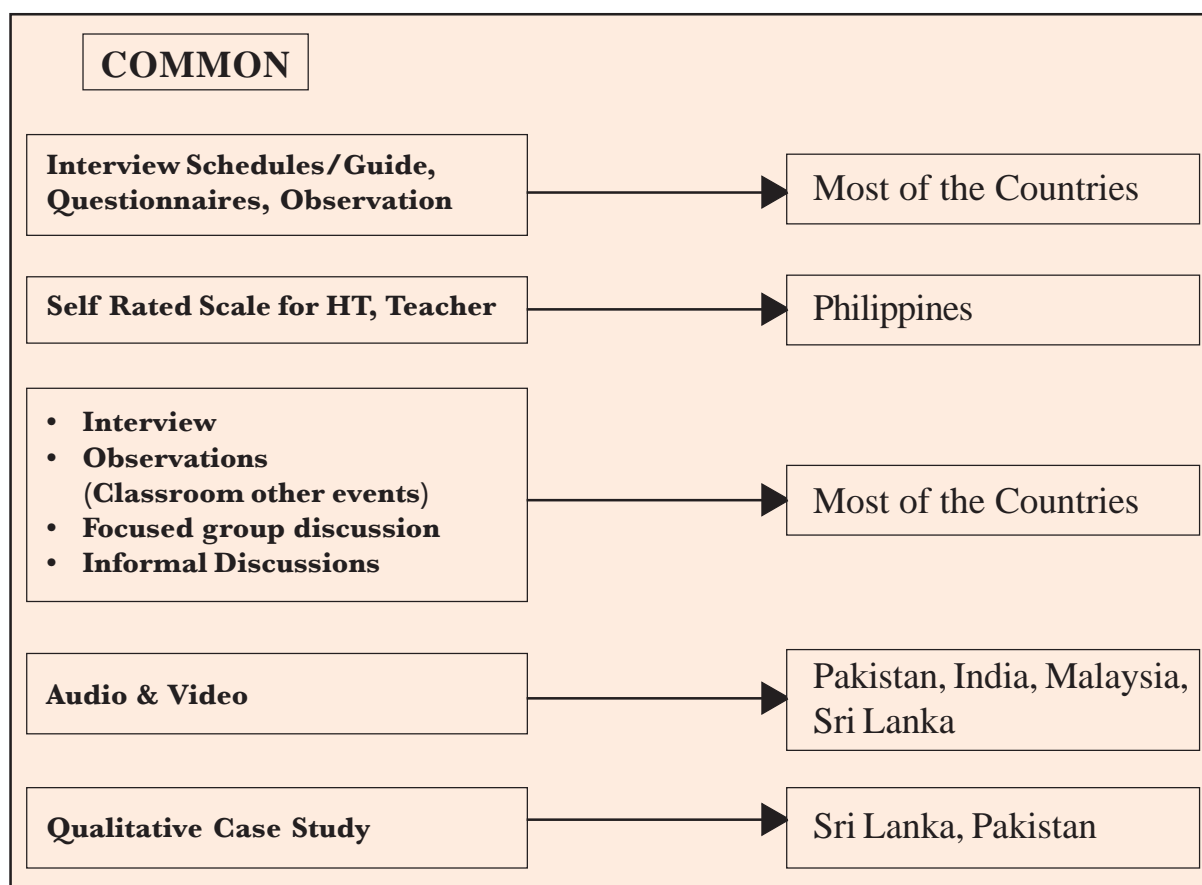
COMMON

Interview Schedules/Guide, Questionnaires, Observation

Most of the Countries

Self Rated Scale for HT, Teacher

Philippines

- Interview
- Observations (Classroom other events)
- Focused group discussion
- Informal Discussions

Most of the Countries

Audio & Video

Pakistan, India, Malaysia, Sri Lanka

Qualitative Case Study

Sri Lanka, Pakistan